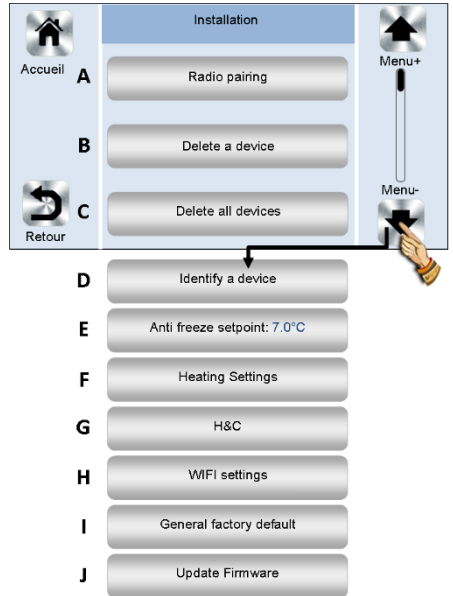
Accueil

Installation

Menu+

A Radio pairing

B Delete a device

C Delete all devices

Menu-

Retour

D Identify a device

E Anti freeze setpoint: 7.0°C

F Heating Settings

G H&C

H WIFI settings

I General factory default

J Update Firmware